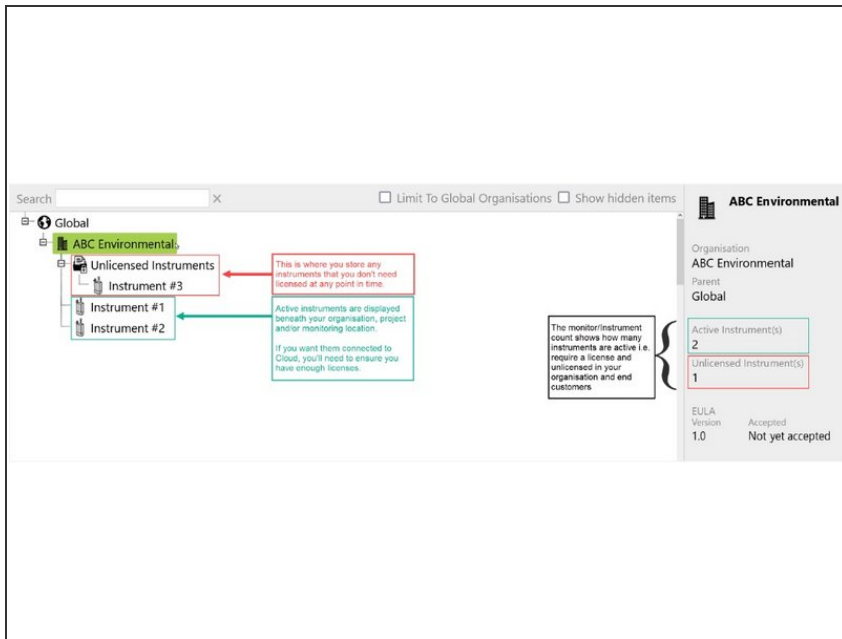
Search ×

☐ Limit To Global Organisations ☐ Show hidden items

Global

ABC Environmental

Unlicensed Instruments

Instrument #3

Instrument #1

Instrument #2

This is where you store any instruments that you don't need licensed at any point in time.

Active instruments are displayed beneath your organisation, project and/or monitoring location.

If you want them connected to Cloud, you'll need to ensure you have enough licenses.

The monitor/Instrument count shows how many instruments are active i.e. require a license and unlicensed in your organisation and end customers

ABC Environmental

Organisation
ABC Environmental

Parent
Global

Active Instrument(s)
2

Unlicensed Instrument(s)
1

EULA
Version
1.0

Accepted
Not yet accepted